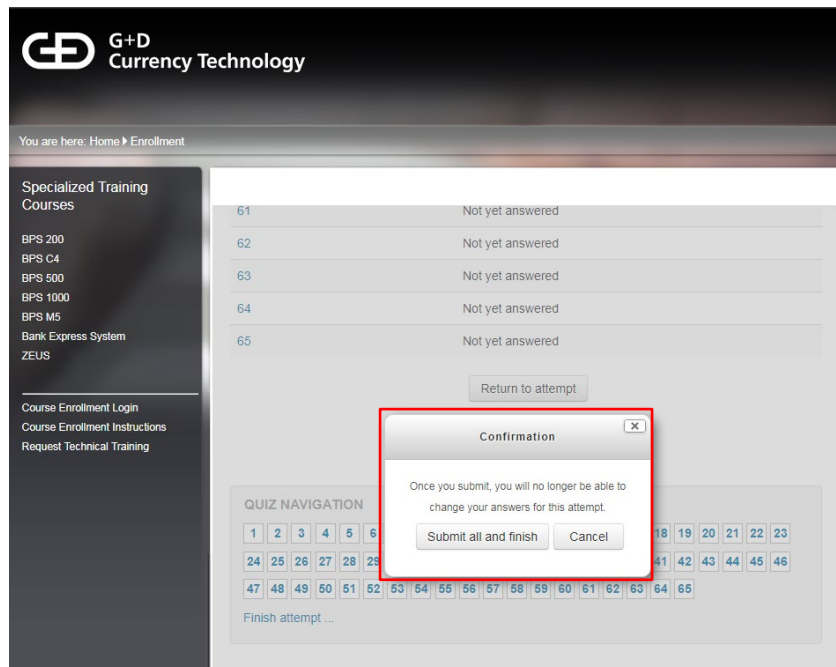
G+D
Currency Technology

You are here: Home ▸ Enrollment

Specialized Training Courses

BPS 200
BPS C4
BPS 500
BPS 1000
BPS M5
Bank Express System
ZEUS

Course Enrollment Login
Course Enrollment Instructions
Request Technical Training

| | |
|---|---|
| 61 | Not yet answered |
| 62 | Not yet answered |
| 63 | Not yet answered |
| 64 | Not yet answered |
| 65 | Not yet answered |

Return to attempt

Confirmation

Once you submit, you will no longer be able to change your answers for this attempt.

Submit all and finish Cancel

QUIZ NAVIGATION

1 2 3 4 5 6 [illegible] 18 19 20 21 22 23
24 25 26 27 28 29 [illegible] 41 42 43 44 45 46
47 48 49 50 51 52 53 54 55 56 57 58 59 60 61 62 63 64 65

Finish attempt ...